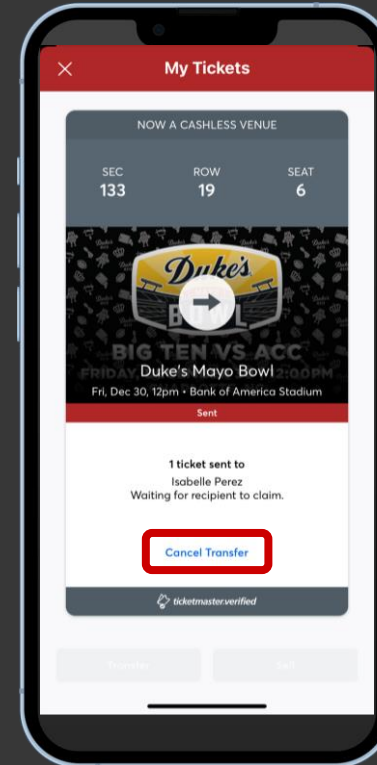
My Tickets

NOW A CASHLESS VENUE

| SEC | ROW | SEAT |
|---|---|---|
| 133 | 19 | 6 |

Duke's
BOWL
BIG TEN VS ACC
FRIDAY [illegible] 2:00PM
Duke's Mayo Bowl
Fri, Dec 30, 12pm • Bank of America Stadium

Sent

1 ticket sent to
Isabelle Perez
Waiting for recipient to claim.

Cancel Transfer

ticketmaster.verified

Transfer
Sell